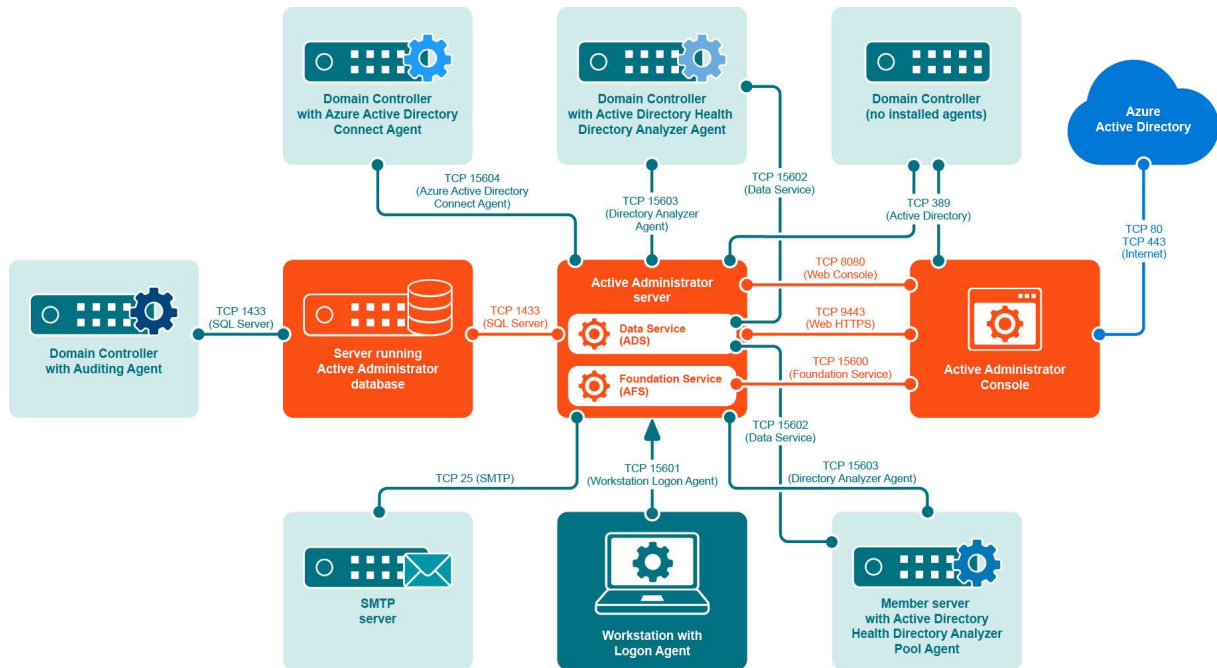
Domain Controller with Azure Active Directory Connect Agent

Domain Controller with Active Directory Health Directory Analyzer Agent

Domain Controller (no installed agents)

Azure Active Directory

TCP 15604 (Azure Active Directory Connect Agent)

TCP 15603 (Directory Analyzer Agent)

TCP 15602 (Data Service)

TCP 389 (Active Directory)

TCP 80 TCP 443 (Internet)

Domain Controller with Auditing Agent

TCP 1433 (SQL Server)

Server running Active Administrator database

TCP 1433 (SQL Server)

Active Administrator server

Data Service (ADS)

Foundation Service (AFS)

TCP 8080 (Web Console)

TCP 9443 (Web HTTPS)

TCP 15600 (Foundation Service)

Active Administrator Console

TCP 15602 (Data Service)

TCP 25 (SMTP)

TCP 15601 (Workstation Logon Agent)

TCP 15603 (Directory Analyzer Agent)

SMTP server

Workstation with Logon Agent

Member server with Active Directory Health Directory Analyzer Pool Agent